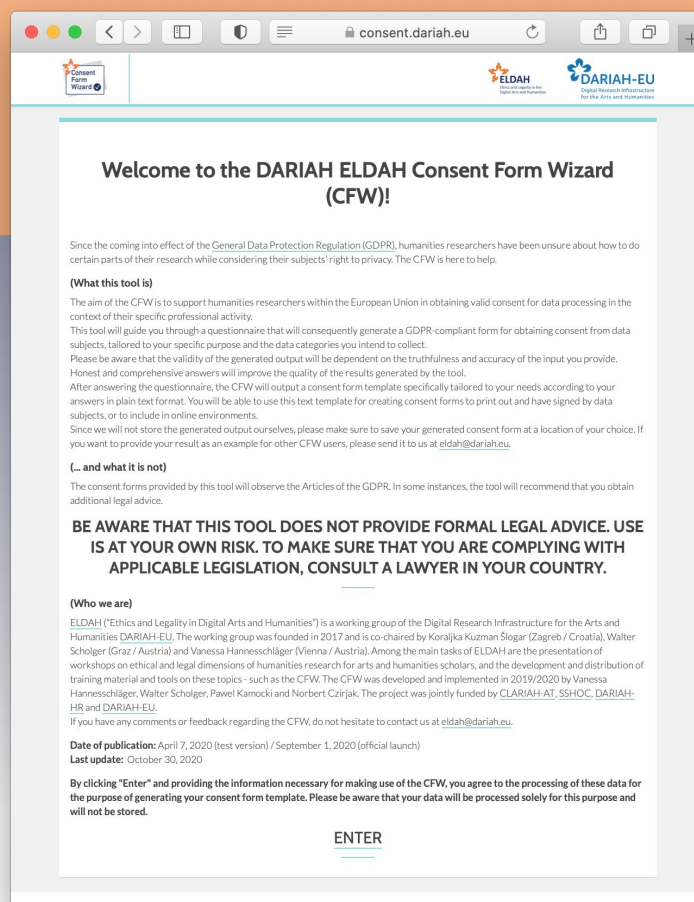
consent.dariah.eu

Consent Form Wizard

ELDAH Ethics and Legality in the Digital Arts and Humanities

DARIAH-EU Digital Research Infrastructure for the Arts and Humanities

Welcome to the DARIAH ELDAH Consent Form Wizard (CFW)!

Since the coming into effect of the General Data Protection Regulation (GDPR), humanities researchers have been unsure about how to do certain parts of their research while considering their subjects' right to privacy. The CFW is here to help.

(What this tool is)

The aim of the CFW is to support humanities researchers within the European Union in obtaining valid consent for data processing in the context of their specific professional activity.
This tool will guide you through a questionnaire that will consequently generate a GDPR-compliant form for obtaining consent from data subjects, tailored to your specific purpose and the data categories you intend to collect.
Please be aware that the validity of the generated output will be dependent on the truthfulness and accuracy of the input you provide. Honest and comprehensive answers will improve the quality of the results generated by the tool.
After answering the questionnaire, the CFW will output a consent form template specifically tailored to your needs according to your answers in plain text format. You will be able to use this text template for creating consent forms to print out and have signed by data subjects, or to include in online environments.
Since we will not store the generated output ourselves, please make sure to save your generated consent form at a location of your choice. If you want to provide your result as an example for other CFW users, please send it to us at eldah@dariah.eu.

(... and what it is not)

The consent forms provided by this tool will observe the Articles of the GDPR. In some instances, the tool will recommend that you obtain additional legal advice.

BE AWARE THAT THIS TOOL DOES NOT PROVIDE FORMAL LEGAL ADVICE. USE IS AT YOUR OWN RISK. TO MAKE SURE THAT YOU ARE COMPLYING WITH APPLICABLE LEGISLATION, CONSULT A LAWYER IN YOUR COUNTRY.

(Who we are)

ELDAH ("Ethics and Legality in Digital Arts and Humanities") is a working group of the Digital Research Infrastructure for the Arts and Humanities DARIAH-EU. The working group was founded in 2017 and is co-chaired by Koraljka Kuzman Šlogar (Zagreb / Croatia), Walter Scholger (Graz / Austria) and Vanessa Hannesschläger (Vienna / Austria). Among the main tasks of ELDAH are the presentation of workshops on ethical and legal dimensions of humanities research for arts and humanities scholars, and the development and distribution of training material and tools on these topics - such as the CFW. The CFW was developed and implemented in 2019/2020 by Vanessa Hannesschläger, Walter Scholger, Pawel Kamocki and Norbert Czirjak. The project was jointly funded by CLARIAH-AT, SSHOC, DARIAH-HR and DARIAH-EU.
If you have any comments or feedback regarding the CFW, do not hesitate to contact us at eldah@dariah.eu.

Date of publication: April 7, 2020 (test version) / September 1, 2020 (official launch)
Last update: October 30, 2020

By clicking "Enter" and providing the information necessary for making use of the CFW, you agree to the processing of these data for the purpose of generating your consent form template. Please be aware that your data will be processed solely for this purpose and will not be stored.

ENTER